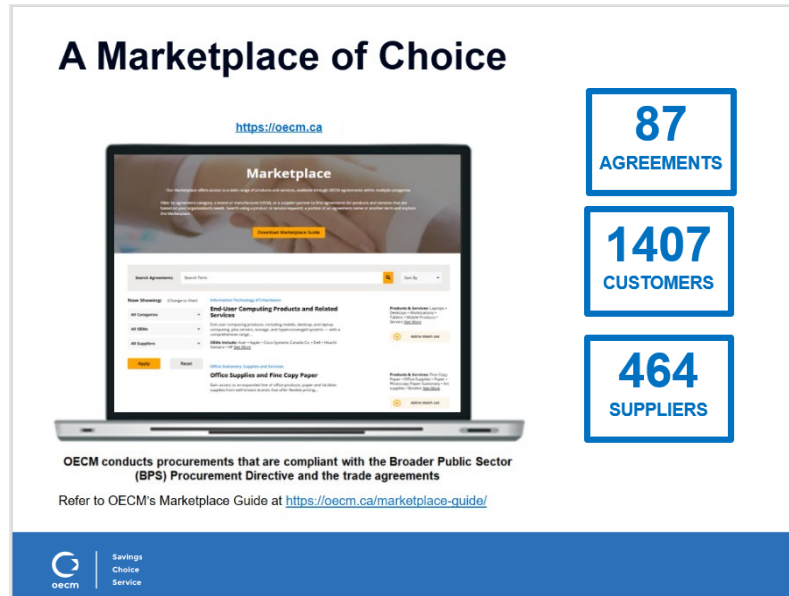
A Marketplace of Choice

https://oecm.ca

Marketplace

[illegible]

Download Marketplace Guide

Search Agreements Search Term Sort By

Now Showing: (Change to filter)

All Categories

All OEMs

All Suppliers

Apply Reset

Information Technology (IT) Hardware

End-User Computing Products and Related Services

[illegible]

Office Stationery Supplies and Services

Office Supplies and Fine Copy Paper

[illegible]

Add to Watch List

Add to Watch List

87 AGREEMENTS

1407 CUSTOMERS

464 SUPPLIERS

OECM conducts procurements that are compliant with the Broader Public Sector (BPS) Procurement Directive and the trade agreements

Refer to OECM's Marketplace Guide at https://oecm.ca/marketplace-guide/

oecm

Savings
Choice
Service